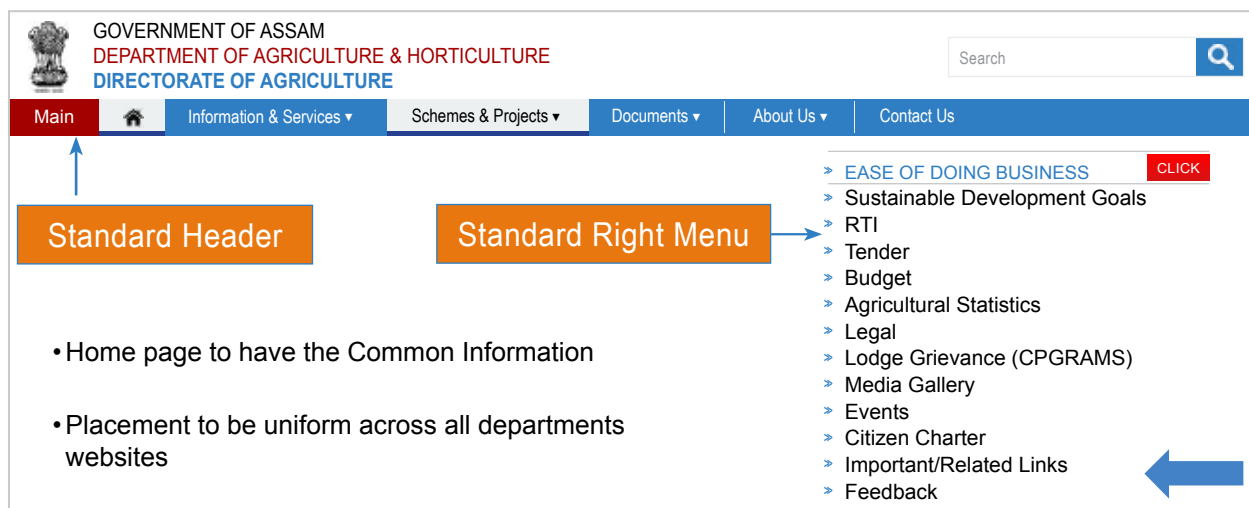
GOVERNMENT OF ASSAM
DEPARTMENT OF AGRICULTURE & HORTICULTURE
DIRECTORATE OF AGRICULTURE

Search

Main | Information & Services ▾ | Schemes & Projects ▾ | Documents ▾ | About Us ▾ | Contact Us

Standard Header

Standard Right Menu

» EASE OF DOING BUSINESS CLICK
» Sustainable Development Goals
» RTI
» Tender
» Budget
» Agricultural Statistics
» Legal
» Lodge Grievance (CPGRAMS)
» Media Gallery
» Events
» Citizen Charter
» Important/Related Links
» Feedback

• Home page to have the Common Information

• Placement to be uniform across all departments websites